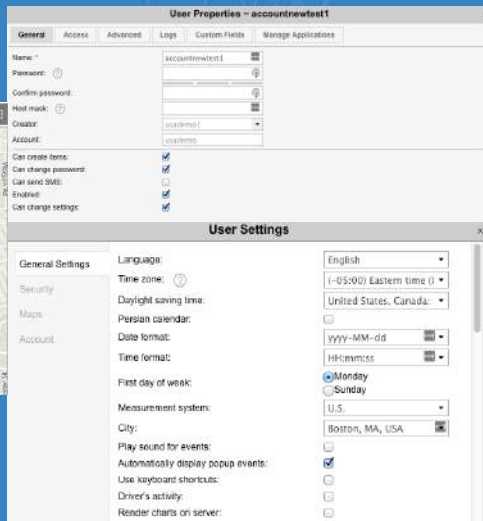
User Properties – accountnewtest1

General | Access | Advanced | Logs | Custom Fields | Manage Applications

Name: * accountnewtest1
Password: ?
Confirm password:
Host mask: ?
Creator: usademo2
Account: usademo

Can create items:
Can change password:
Can send SMS:
Enabled:
Can change settings:

User Settings

General Settings
Security
Maps
Account

Language: English
Time zone: ? (−05:00) Eastern time (I
Daylight saving time: United States, Canada:
Persian calendar:
Date format: yyyy-MM-dd
Time format: HH:mm:ss
First day of week: Monday Sunday
Measurement system: U.S.
City: Boston, MA, USA
Play sound for events:
Automatically display popup events:
Use keyboard shortcuts:
Driver's activity:
Render charts on server: